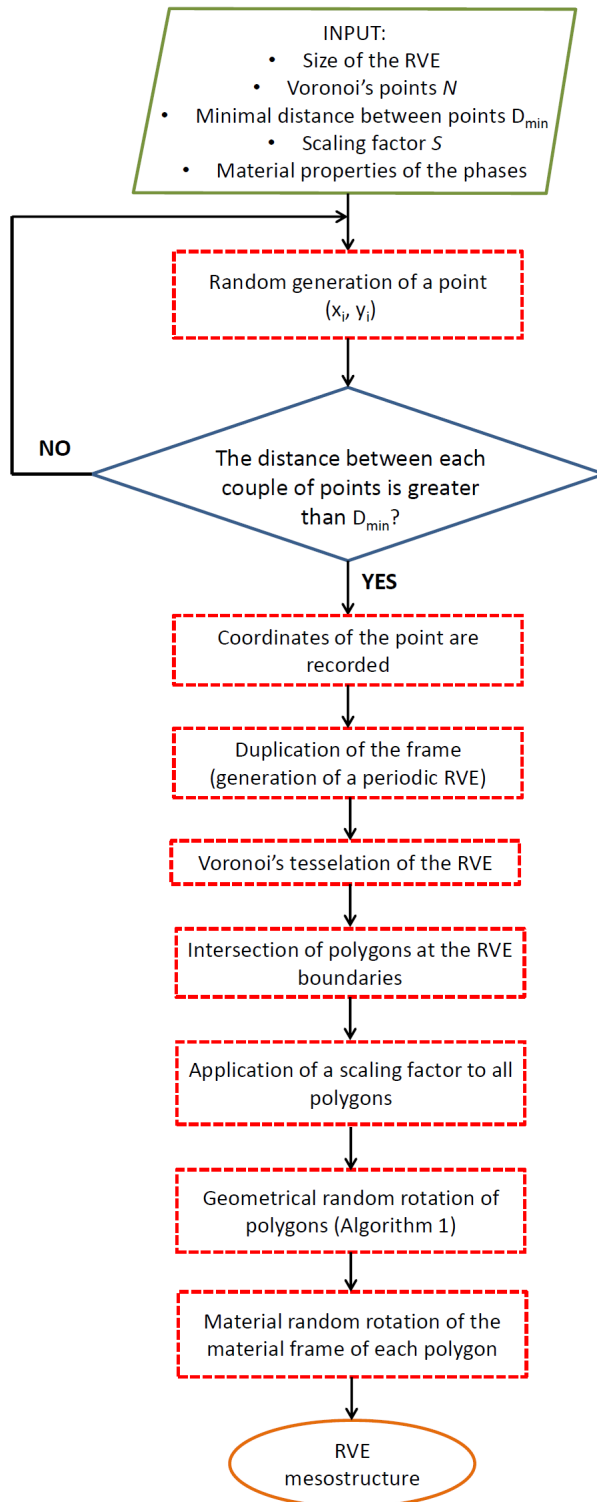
INPUT:
• Size of the RVE
• Voronoi's points $N$
• Minimal distance between points $D_{min}$
• Scaling factor $S$
• Material properties of the phases

Random generation of a point $(x_i, y_i)$

NO

The distance between each couple of points is greater than $D_{min}$?

YES

Coordinates of the point are recorded

Duplication of the frame (generation of a periodic RVE)

Voronoi's tesselation of the RVE

Intersection of polygons at the RVE boundaries

Application of a scaling factor to all polygons

Geometrical random rotation of polygons (Algorithm 1)

Material random rotation of the material frame of each polygon

RVE mesostructure